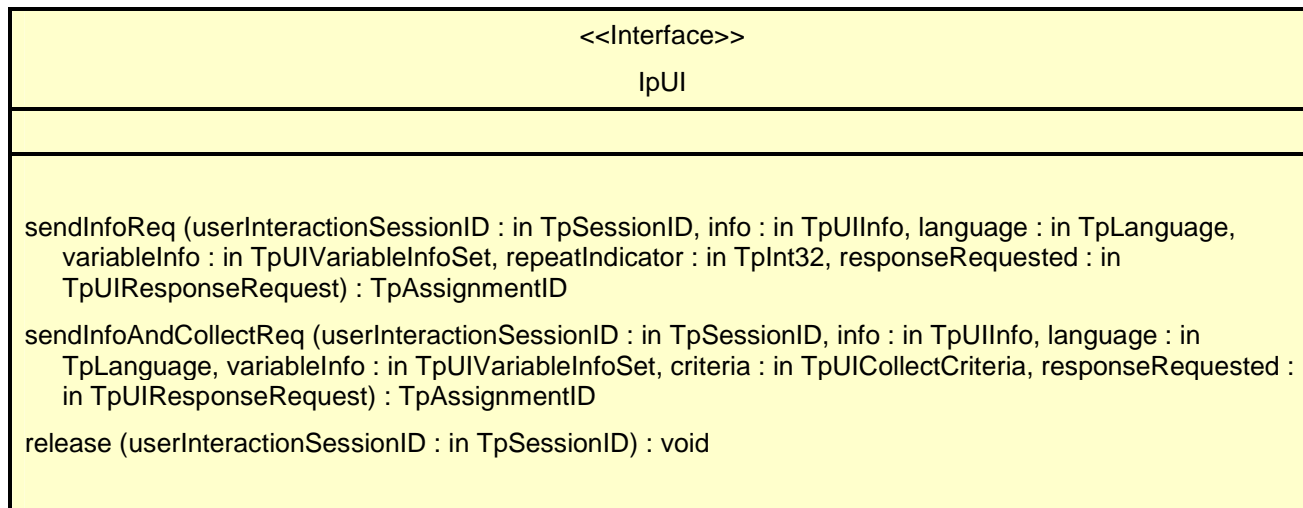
<<Interface>>

IpUI

sendInfoReq (userInteractionSessionID : in TpSessionID, info : in TpUIInfo, language : in TpLanguage, variableInfo : in TpUIVariableInfoSet, repeatIndicator : in TpInt32, responseRequested : in TpUIResponseRequest) : TpAssignmentID

sendInfoAndCollectReq (userInteractionSessionID : in TpSessionID, info : in TpUIInfo, language : in TpLanguage, variableInfo : in TpUIVariableInfoSet, criteria : in TpUICollectCriteria, responseRequested : in TpUIResponseRequest) : TpAssignmentID

release (userInteractionSessionID : in TpSessionID) : void